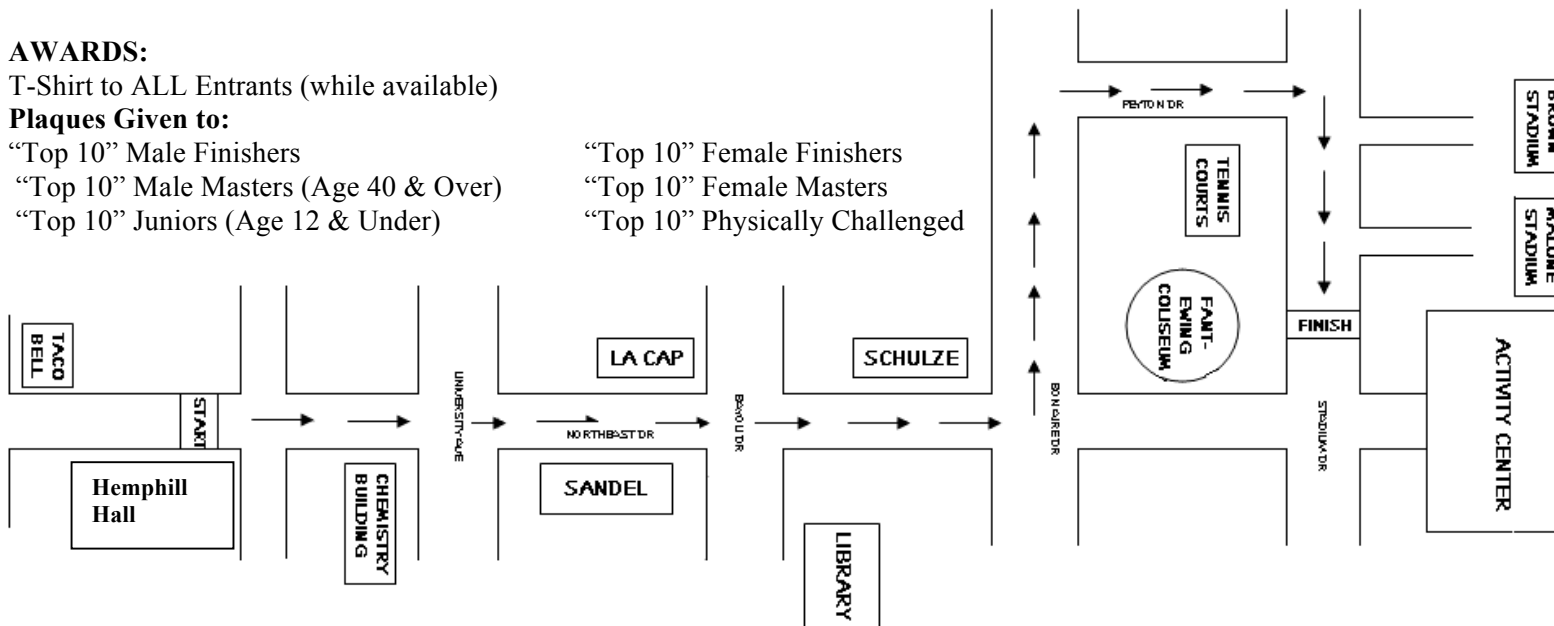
**AWARDS:**
T-Shirt to ALL Entrants (while available)
**Plaques Given to:**

"Top 10" Male Finishers
"Top 10" Male Masters (Age 40 & Over)
"Top 10" Juniors (Age 12 & Under)

"Top 10" Female Finishers
"Top 10" Female Masters
"Top 10" Physically Challenged

PEYTON DR
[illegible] STADIUM
TENNIS COURTS
MALONE STADIUM
FANT-EWING COLISEUM
FINISH
ACTIVITY CENTER
TACO BELL
LA CAP
SCHULZE
START
UNIVERSITY AVE
NORTHEAST DR
BAYOU DR
BON AIRE DR
STADIUM DR
Hemphill Hall
CHEMISTRY BUILDING
SANDEL
LIBRARY